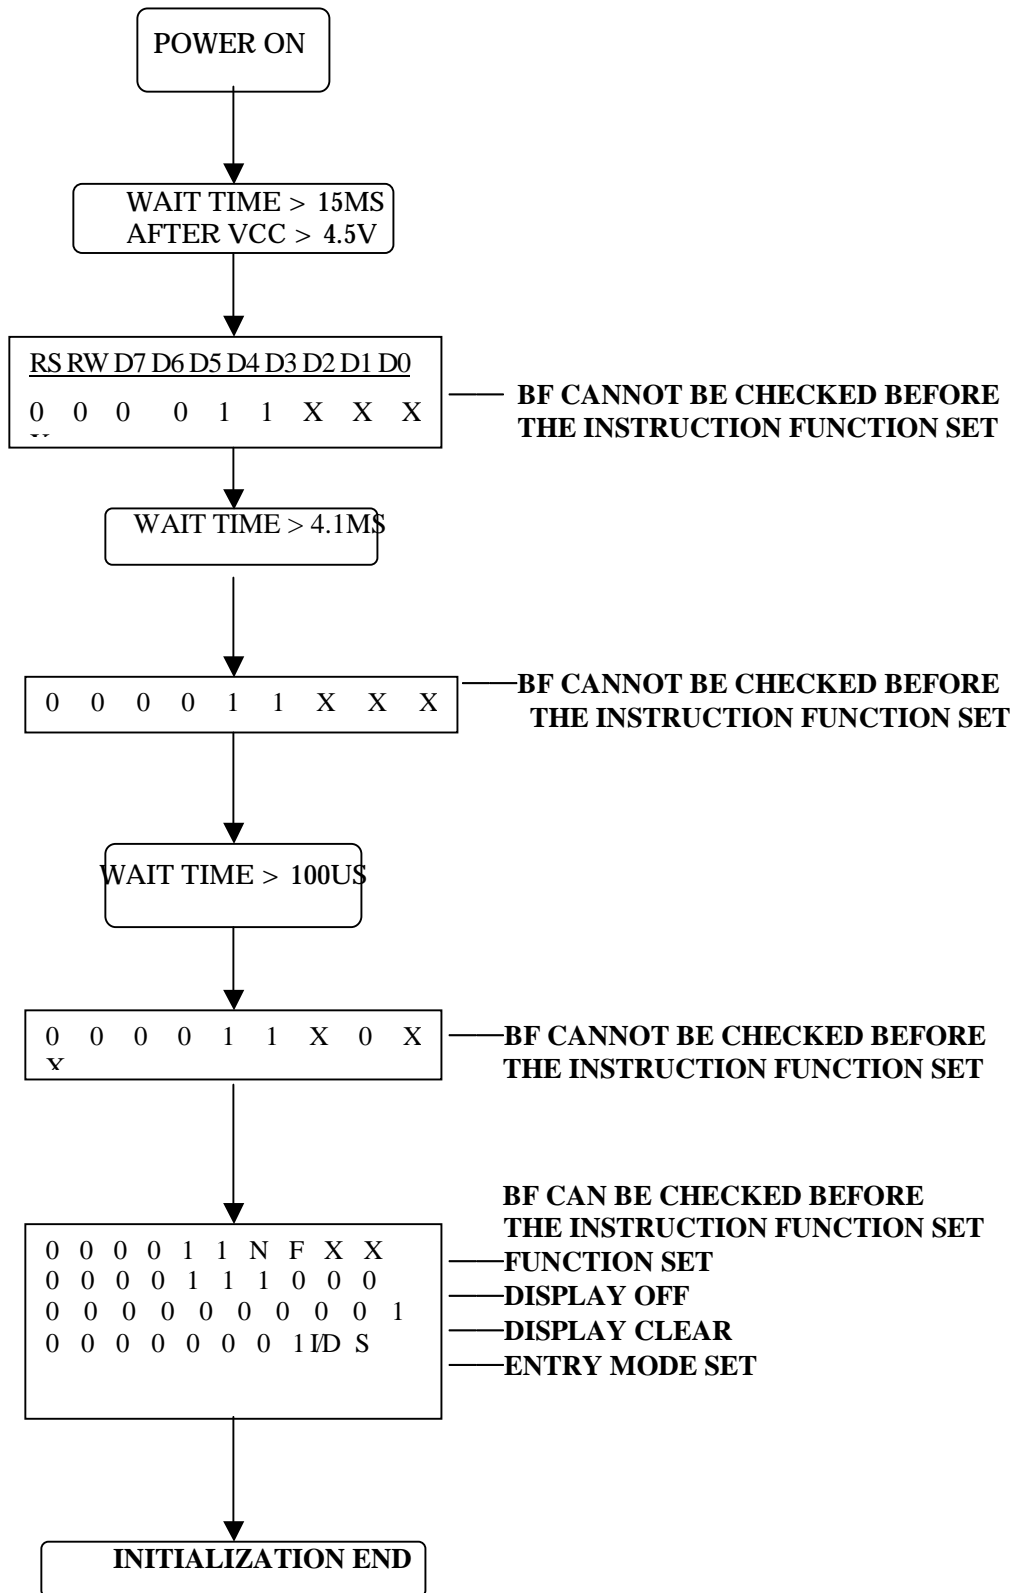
POWER ON

WAIT TIME > 15MS
AFTER VCC > 4.5V

RS RW D7 D6 D5 D4 D3 D2 D1 D0
0 0 0 0 1 1 X X X
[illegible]

BF CANNOT BE CHECKED BEFORE THE INSTRUCTION FUNCTION SET

WAIT TIME > 4.1MS

0 0 0 0 1 1 X X X

BF CANNOT BE CHECKED BEFORE THE INSTRUCTION FUNCTION SET

WAIT TIME > 100US

0 0 0 0 1 1 X 0 X
X

BF CANNOT BE CHECKED BEFORE THE INSTRUCTION FUNCTION SET

BF CAN BE CHECKED BEFORE THE INSTRUCTION FUNCTION SET

0 0 0 0 1 1 N F X X
0 0 0 0 1 1 1 0 0 0
0 0 0 0 0 0 0 0 0 1
0 0 0 0 0 0 0 1 I/D S

FUNCTION SET
DISPLAY OFF
DISPLAY CLEAR
ENTRY MODE SET

INITIALIZATION END